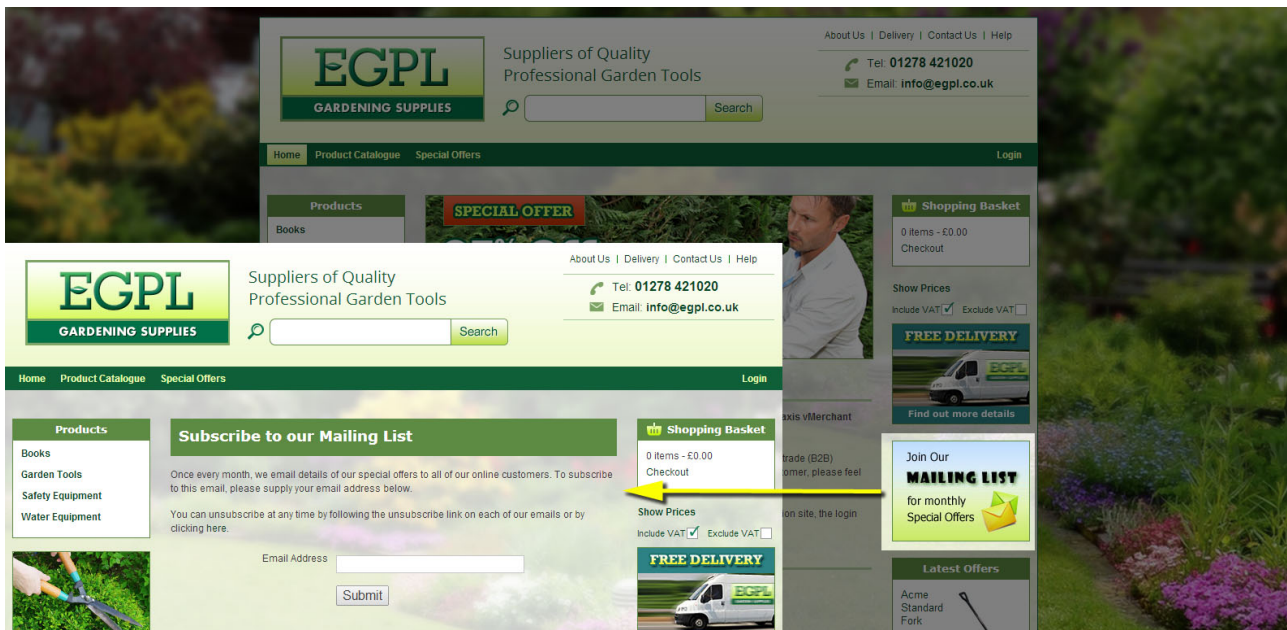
EGPL
GARDENING SUPPLIES
Suppliers of Quality
Professional Garden Tools
Search
About Us | Delivery | Contact Us | Help
Tel: 01278 421020
Email: info@egpl.co.uk
Home Product Catalogue Special Offers
Login
Products
Books
SPECIAL OFFER
Shopping Basket
0 items - £0.00
Checkout
Show Prices
Include VAT Exclude VAT
FREE DELIVERY
Find out more details
axis vMerchant
trade (B2B)
omer, please feel
ion site, the login
Join Our
MAILING LIST
for monthly
Special Offers
Latest Offers
Acme
Standard
Fork

EGPL
GARDENING SUPPLIES
Suppliers of Quality
Professional Garden Tools
Search
About Us | Delivery | Contact Us | Help
Tel: 01278 421020
Email: info@egpl.co.uk
Home Product Catalogue Special Offers
Login
Products
Books
Garden Tools
Safety Equipment
Water Equipment
Subscribe to our Mailing List
Once every month, we email details of our special offers to all of our online customers. To subscribe to this email, please supply your email address below.

You can unsubscribe at any time by following the unsubscribe link on each of our emails or by clicking here.
Email Address
Submit
Shopping Basket
0 items - £0.00
Checkout
Show Prices
Include VAT Exclude VAT
FREE DELIVERY
EGPL